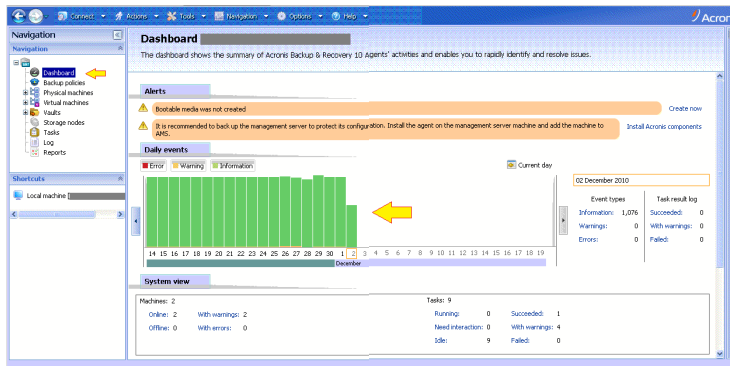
Connect ▾ Actions ▾ Tools ▾ Navigation ▾ Options ▾ Help ▾

Acroni

Navigation

Navigation

Dashboard
Backup policies
Physical machines
Virtual machines
Vaults
Storage nodes
Tasks
Log
Reports

Shortcuts

Local machine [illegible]

Dashboard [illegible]

The dashboard shows the summary of Acronis Backup & Recovery 10 Agents' activities and enables you to rapidly identify and resolve issues.

Alerts

Bootable media was not created

Create now

It is recommended to back up the management server to protect its configuration. Install the agent on the management server machine and add the machine to AMS.

Install Acronis components

Daily events

Error Warning Information

Current day

14 15 16 17 18 19 20 21 22 23 24 25 26 27 28 29 30 1 2 3 4 5 6 7 8 9 10 11 12 13 14 15 16 17 18 19

December

02 December 2010

| Event types | | Task result log | |
|---|---|---|---|
| Information: | 1,076 | Succeeded: | 0 |
| Warnings: | 0 | With warnings: | 0 |
| Errors: | 0 | Failed: | 0 |

System view

Machines: 2
Online: 2 With warnings: 2
Offline: 0 With errors: 0

Tasks: 9
Running: 0 Succeeded: 1
Need interaction: 0 With warnings: 4
Idle: 9 Failed: 0